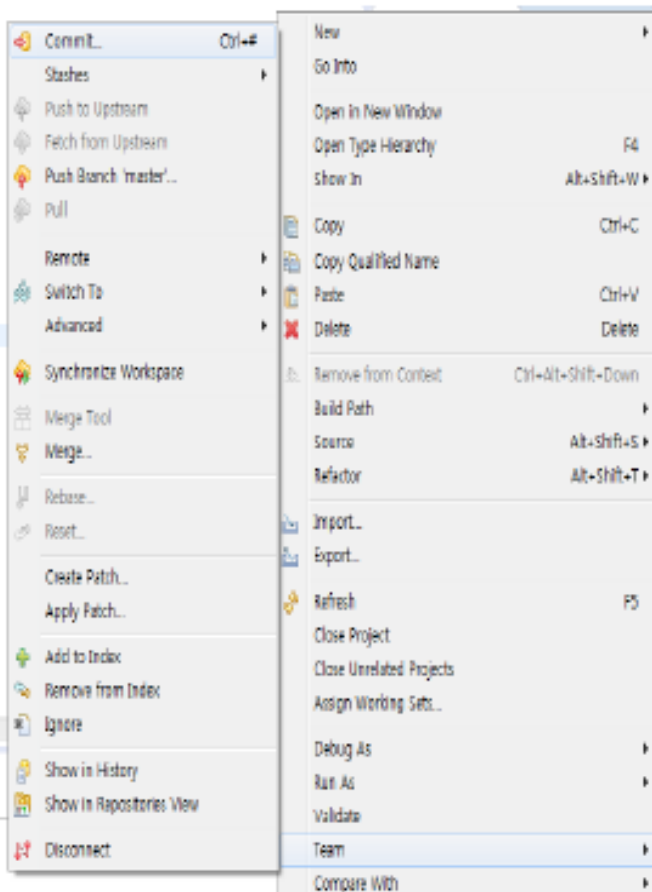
Commit... Ctrl+#
Stashes
Push to Upstream
Fetch from Upstream
Push Branch 'master'...
Pull
Remote
Switch To
Advanced
Synchronize Workspace
Merge Tool
Merge...
Rebase...
Reset...
Create Patch...
Apply Patch...
Add to Index
Remove from Index
Ignore
Show in History
Show in Repositories View
Disconnect

New
Go Into
Open in New Window
Open Type Hierarchy F4
Show In Alt+Shift+W
Copy Ctrl+C
Copy Qualified Name
Paste Ctrl+V
Delete Delete
Remove from Context Ctrl+Alt+Shift+Down
Build Path
Source Alt+Shift+S
Refactor Alt+Shift+T
Import...
Export...
Refresh F5
Close Project
Close Unrelated Projects
Assign Working Sets...
Debug As
Run As
Validate
Team
Compare With